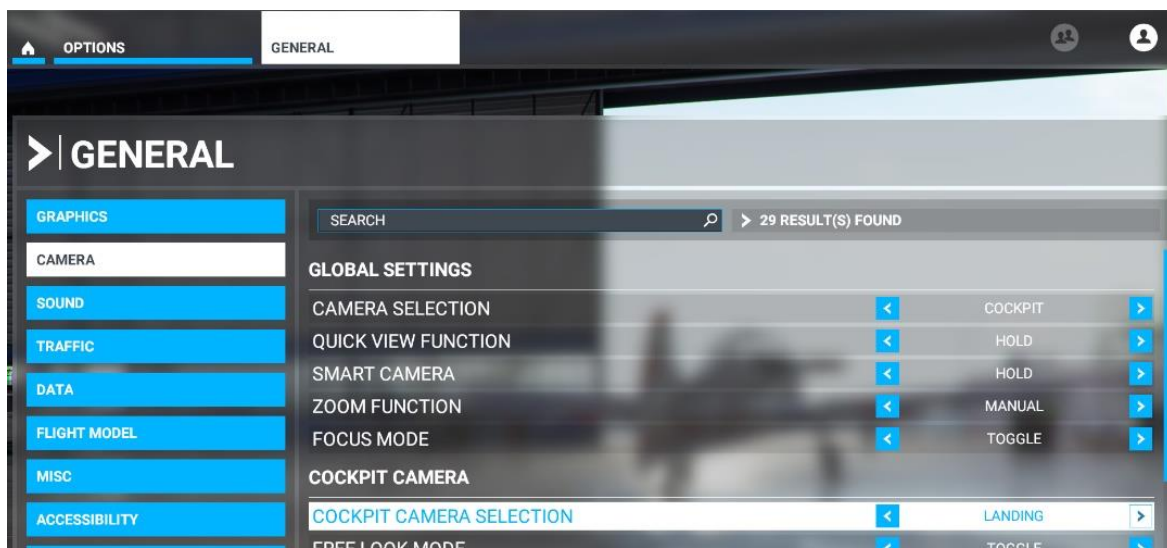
OPTIONS

GENERAL

> GENERAL

GRAPHICS
CAMERA
SOUND
TRAFFIC
DATA
FLIGHT MODEL
MISC
ACCESSIBILITY

SEARCH
> 29 RESULT(S) FOUND

GLOBAL SETTINGS

| | |
|---|---|
| CAMERA SELECTION | < COCKPIT > |
| QUICK VIEW FUNCTION | < HOLD > |
| SMART CAMERA | < HOLD > |
| ZOOM FUNCTION | < MANUAL > |
| FOCUS MODE | < TOGGLE > |

COCKPIT CAMERA

| | |
|---|---|
| COCKPIT CAMERA SELECTION | < LANDING > |
| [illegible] | < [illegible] |